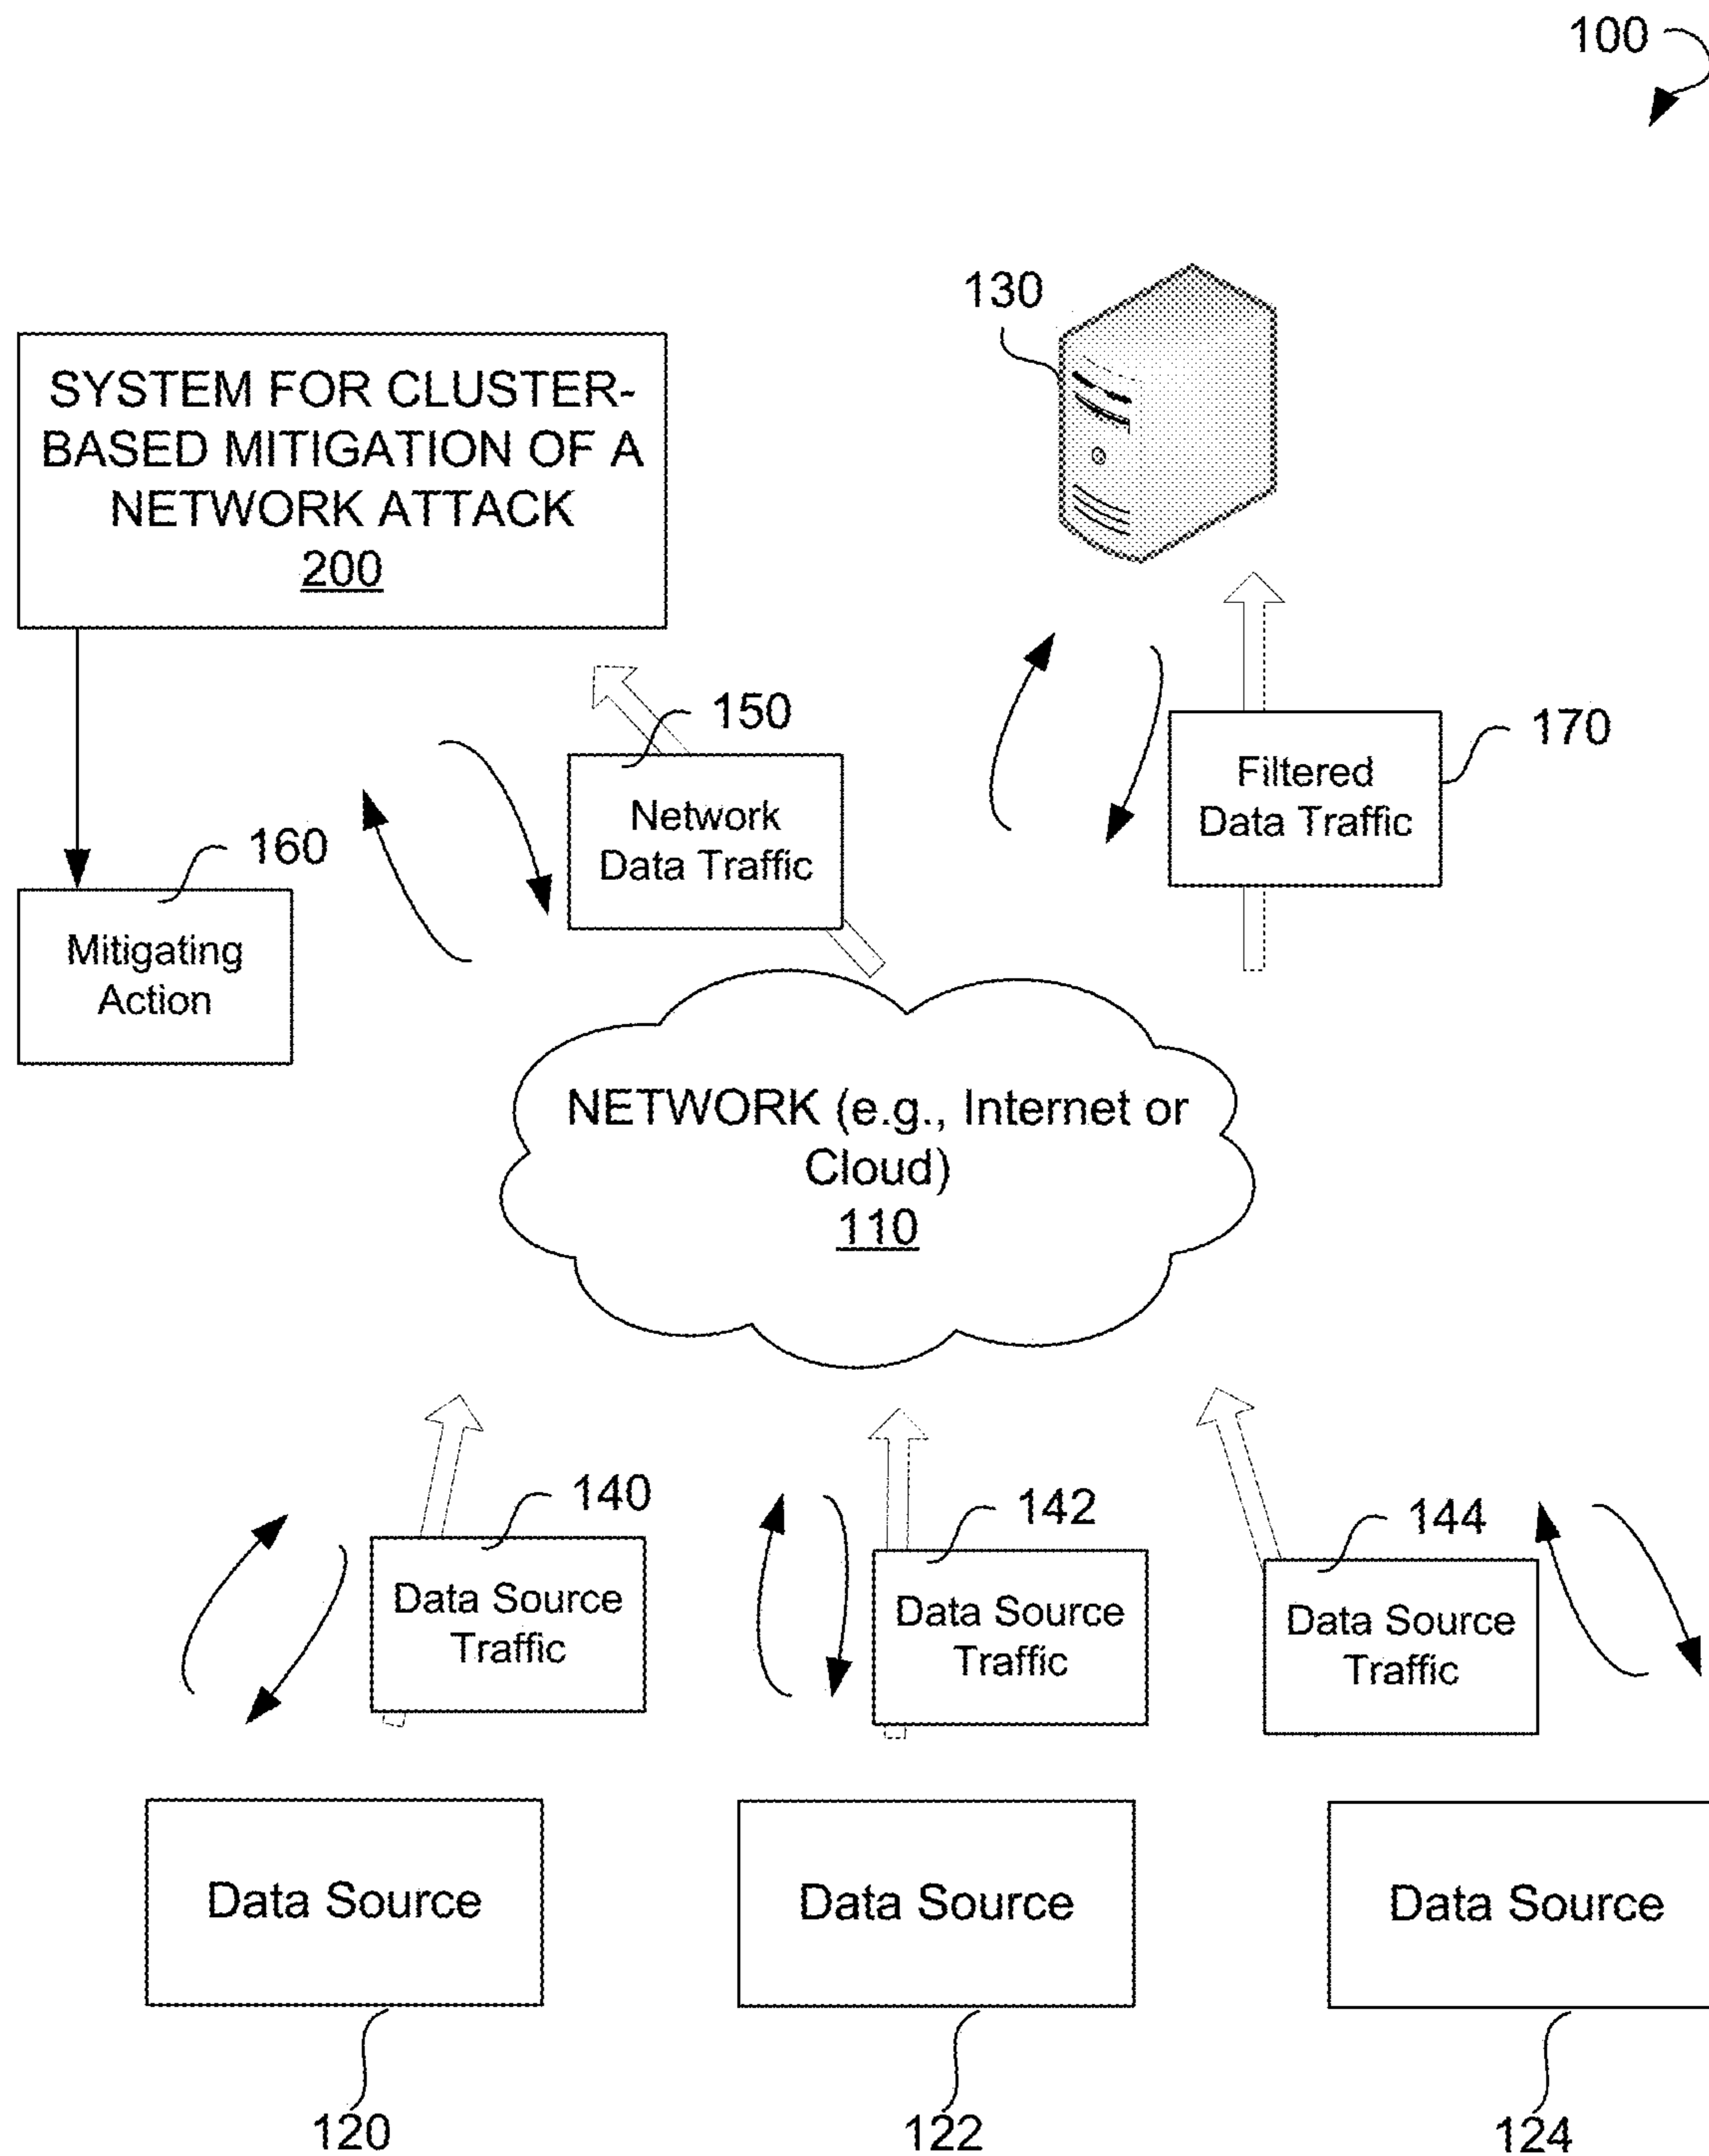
100

130

SYSTEM FOR CLUSTER-BASED MITIGATION OF A NETWORK ATTACK
200

150

Network Data Traffic

170

Filtered Data Traffic

160

Mitigating Action

NETWORK (e.g., Internet or Cloud)
110

140

Data Source Traffic

142

Data Source Traffic

144

Data Source Traffic

Data Source

Data Source

Data Source

120

122

124